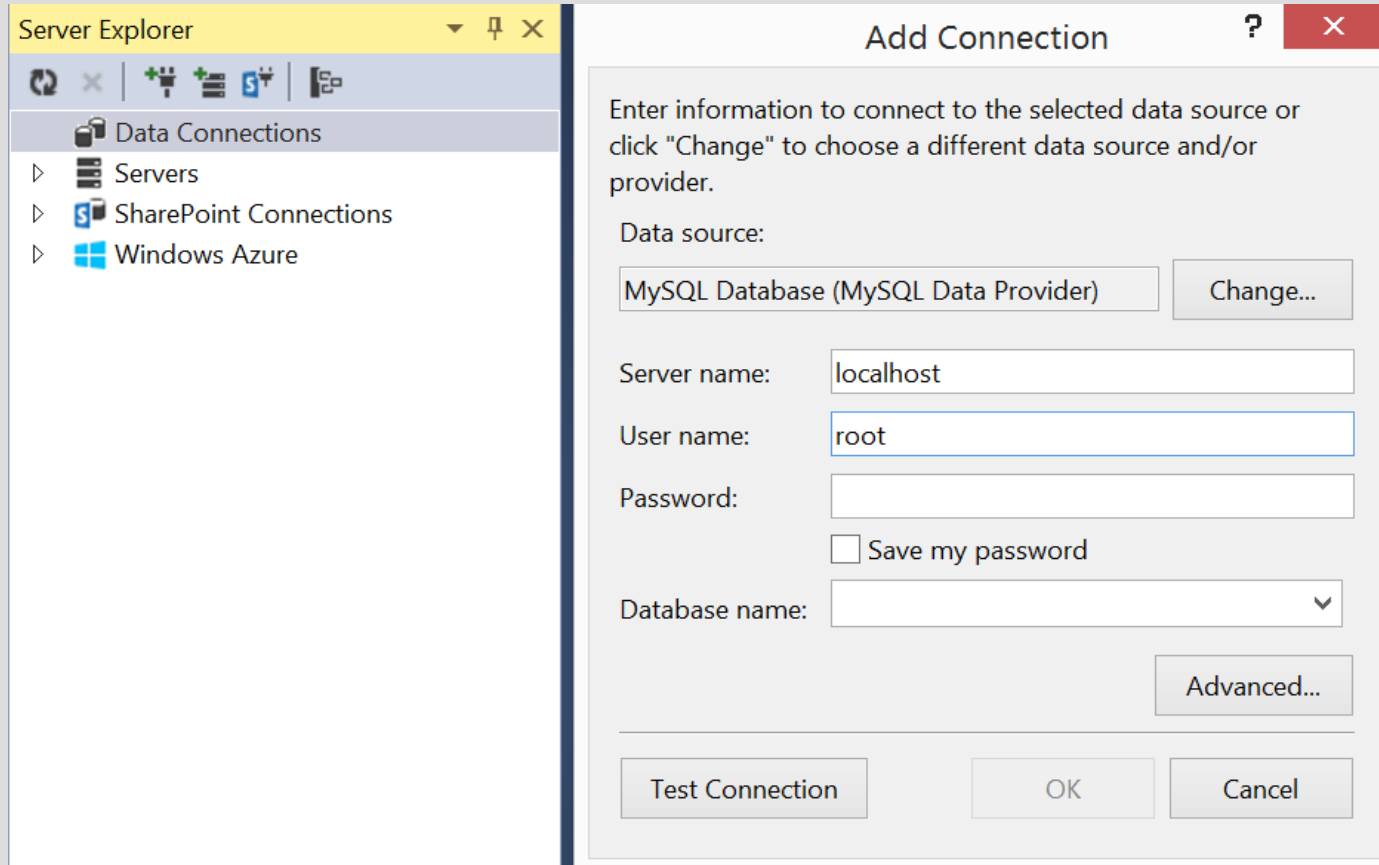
Server Explorer

Data Connections
Servers
SharePoint Connections
Windows Azure

Add Connection
?

Enter information to connect to the selected data source or click "Change" to choose a different data source and/or provider.

Data source:
MySQL Database (MySQL Data Provider)
Change...

Server name: localhost
User name: root
Password:
Save my password
Database name:

Advanced...

Test Connection
OK
Cancel